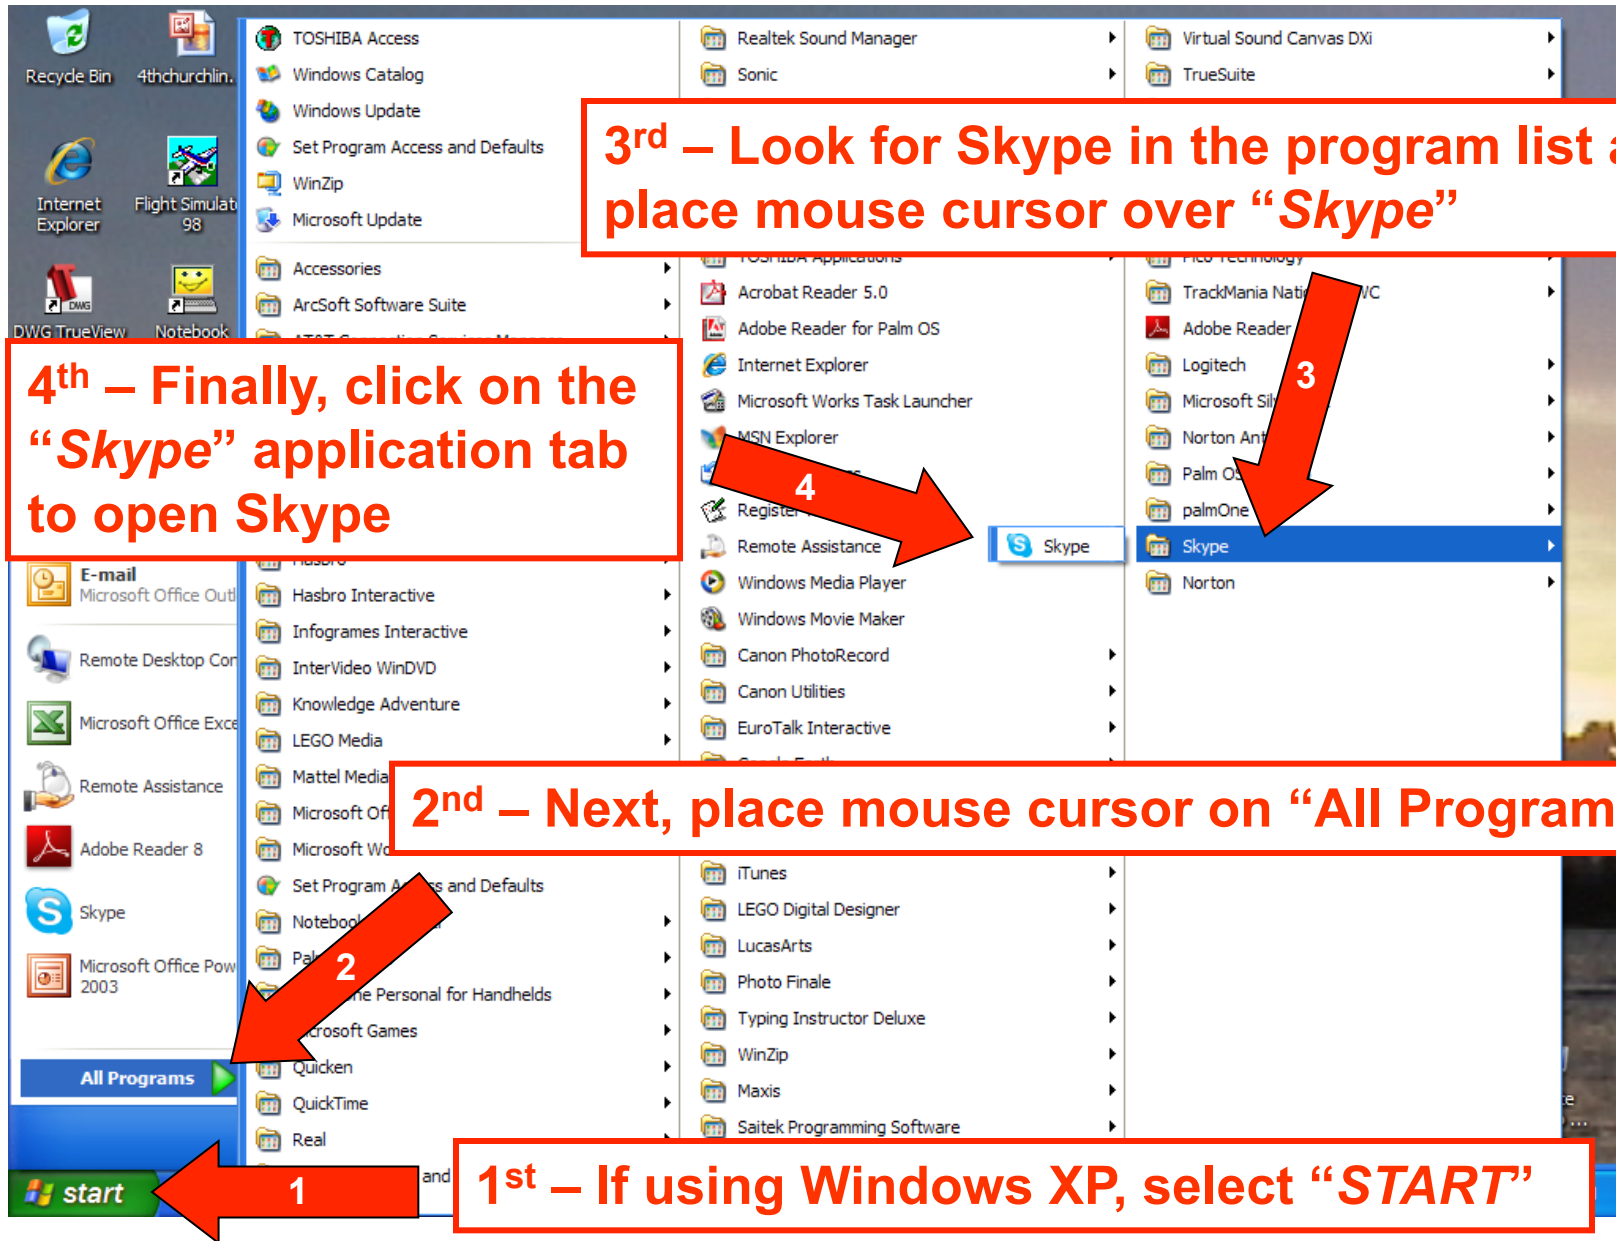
Recycle Bin
4thchurchlin.
Internet Explorer
Flight Simulat 98
DWG TrueView
Notebook

TOSHIBA Access
Windows Catalog
Windows Update
Set Program Access and Defaults
WinZip
Microsoft Update
Accessories
ArcSoft Software Suite

Realtek Sound Manager
Sonic

Virtual Sound Canvas DXi
TrueSuite

3$^{rd}$ – Look for Skype in the program list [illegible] place mouse cursor over "*Skype*"

Acrobat Reader 5.0
Adobe Reader for Palm OS
Internet Explorer
Microsoft Works Task Launcher
MSN Explorer
Register
Remote Assistance
Windows Media Player
Windows Movie Maker
Canon PhotoRecord
Canon Utilities
EuroTalk Interactive

TrackMania Nati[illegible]
Adobe Reader
Logitech
Microsoft Sil
Norton Ant
Palm O
palmOne
Skype
Norton

3

4

Skype

4$^{th}$ – Finally, click on the "*Skype*" application tab to open Skype

E-mail
Microsoft Office Outl
Remote Desktop Con
Microsoft Office Exce
Remote Assistance
Adobe Reader 8
Skype
Microsoft Office Pow 2003

Hasbro Interactive
Infogrames Interactive
InterVideo WinDVD
Knowledge Adventure
LEGO Media
Mattel Media
Microsoft Of
Microsoft Wo
Set Program A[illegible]s and Defaults
Noteboo
Pa
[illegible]e Personal for Handhelds
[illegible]crosoft Games
Quicken
QuickTime
Real

2$^{nd}$ – Next, place mouse cursor on "All Program

iTunes
LEGO Digital Designer
LucasArts
Photo Finale
Typing Instructor Deluxe
WinZip
Maxis
Saitek Programming Software

2

All Programs

start

1

and

1$^{st}$ – If using Windows XP, select "*START*"